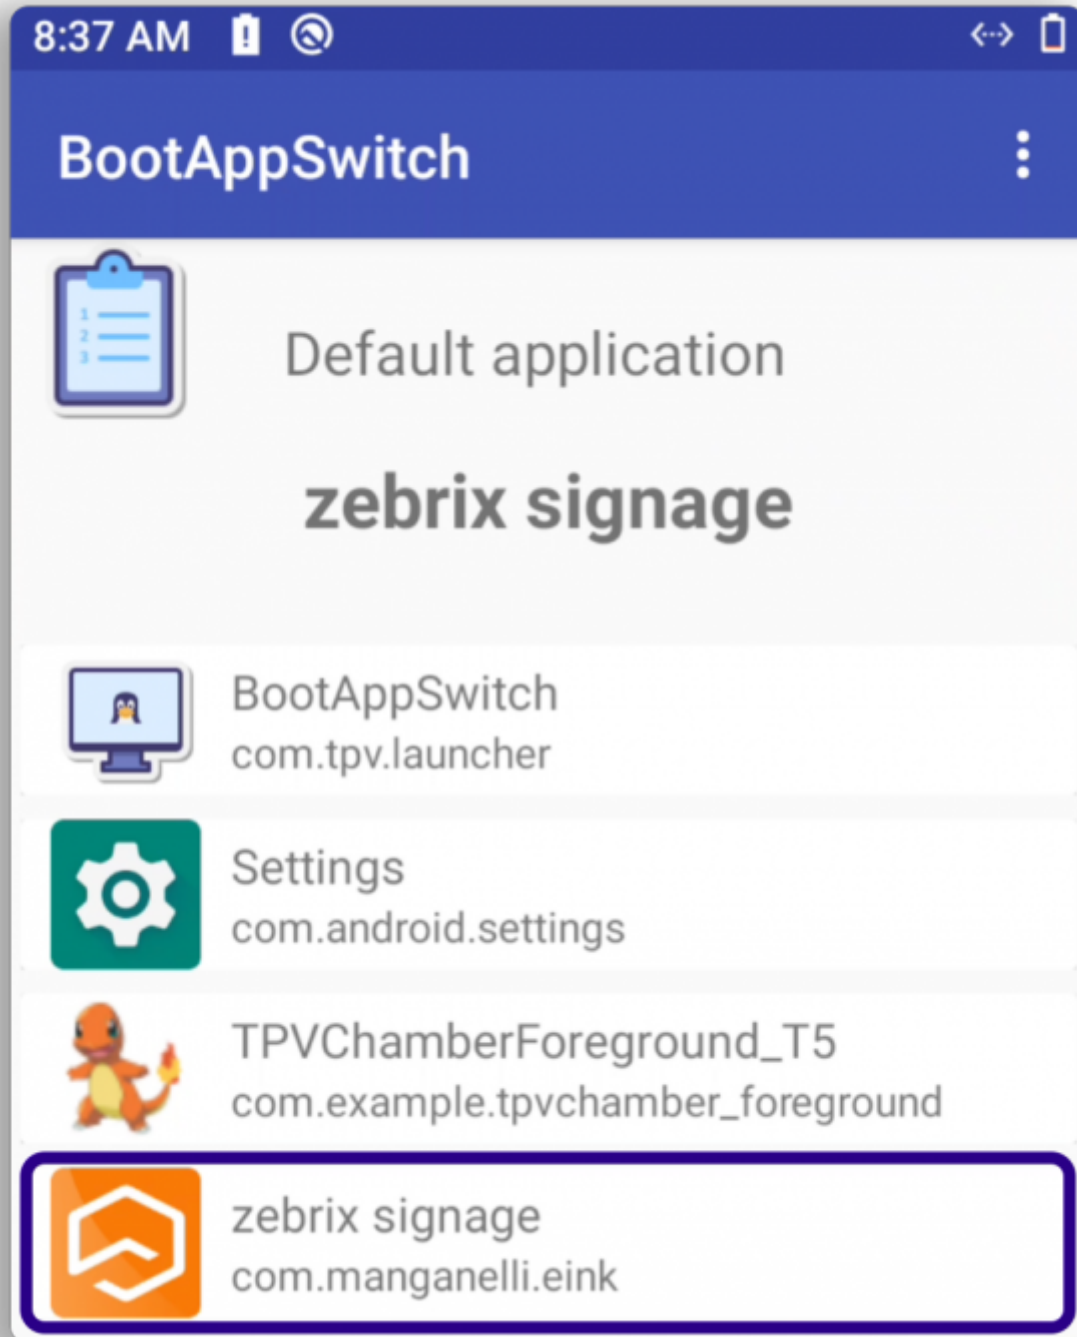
8:37 AM

BootAppSwitch

Default application

zebrix signage

BootAppSwitch
com.tpv.launcher

Settings
com.android.settings

TPVChamberForeground_T5
com.example.tpvchamber_foreground

zebrix signage
com.manganelli.eink